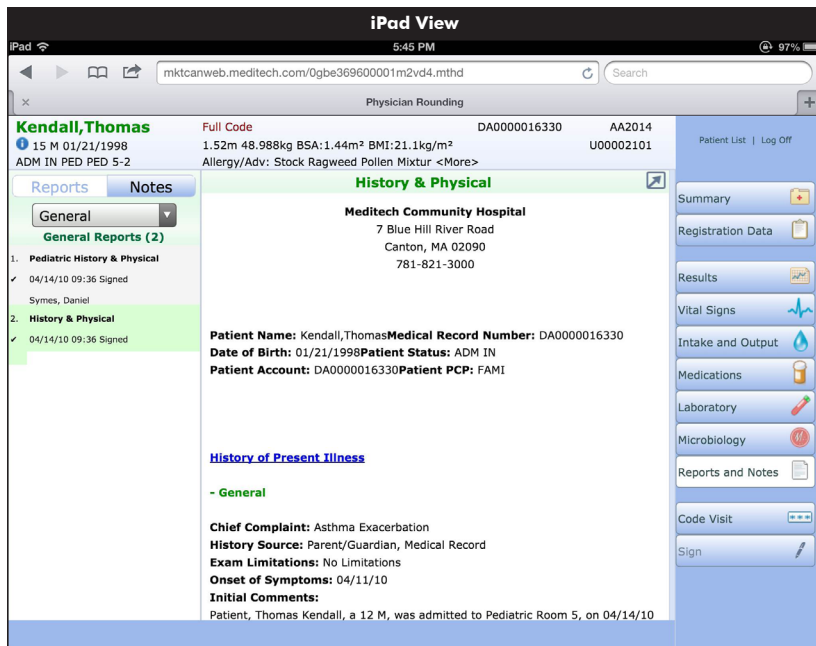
iPad View

iPad

5:45 PM

97%

mktcanweb.meditech.com/0gbe369600001m2vd4.mthd

Search

×

Physician Rounding

+

Kendall,Thomas
15 M 01/21/1998
ADM IN PED PED 5-2

Full Code
1.52m 48.988kg BSA:1.44m² BMI:21.1kg/m²
Allergy/Adv: Stock Ragweed Pollen Mixtur <More>

DA0000016330

AA2014
U00002101

Patient List | Log Off

Reports

Notes

General

General Reports (2)

1. Pediatric History & Physical
✓ 04/14/10 09:36 Signed
Symes, Daniel

2. History & Physical
✓ 04/14/10 09:36 Signed

History & Physical

Meditech Community Hospital
7 Blue Hill River Road
Canton, MA 02090
781-821-3000

Patient Name: Kendall,ThomasMedical Record Number: DA0000016330
Date of Birth: 01/21/1998Patient Status: ADM IN
Patient Account: DA0000016330Patient PCP: FAMI

History of Present Illness

- General

Chief Complaint: Asthma Exacerbation
History Source: Parent/Guardian, Medical Record
Exam Limitations: No Limitations
Onset of Symptoms: 04/11/10
Initial Comments:
Patient, Thomas Kendall, a 12 M, was admitted to Pediatric Room 5, on 04/14/10

Summary

Registration Data

Results

Vital Signs

Intake and Output

Medications

Laboratory

Microbiology

Reports and Notes

Code Visit

Sign